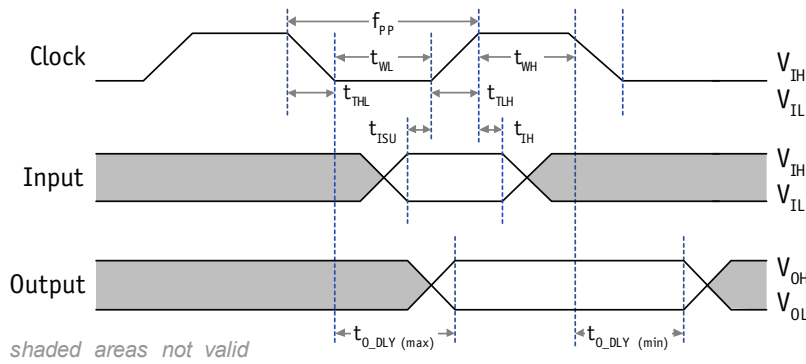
$f_{PP}$

Clock

$t_{WL}$

$t_{WH}$

$V_{IH}$

$V_{IL}$

$t_{THL}$

$t_{TLH}$

$t_{ISU}$

$t_{IH}$

Input

$V_{IH}$

$V_{IL}$

Output

$V_{OH}$

$V_{OL}$

$t_{O\_DLY}$ (max)

$t_{O\_DLY}$ (min)

shaded areas not valid